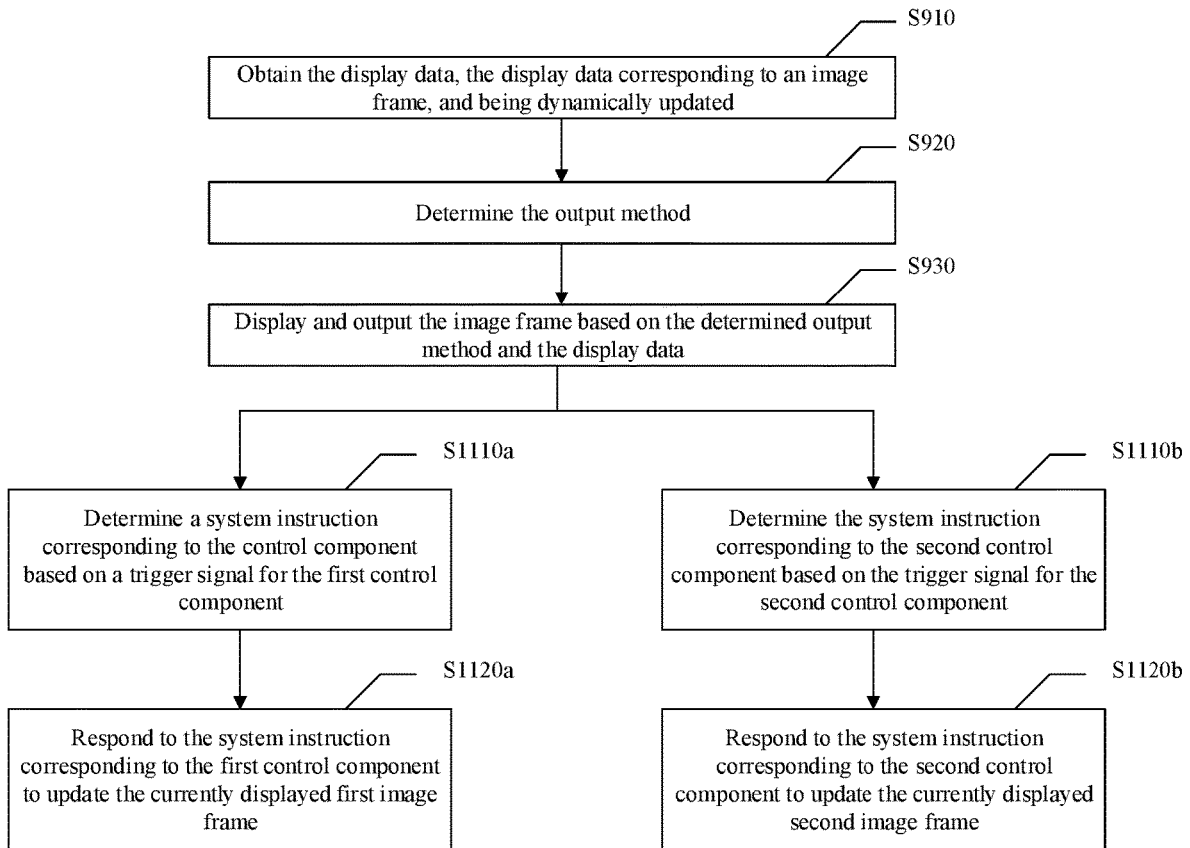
S910

Obtain the display data, the display data corresponding to an image frame, and being dynamically updated

S920

Determine the output method

S930

Display and output the image frame based on the determined output method and the display data

S1110a

Determine a system instruction corresponding to the control component based on a trigger signal for the first control component

S1120a

Respond to the system instruction corresponding to the first control component to update the currently displayed first image frame

S1110b

Determine the system instruction corresponding to the second control component based on the trigger signal for the second control component

S1120b

Respond to the system instruction corresponding to the second control component to update the currently displayed second image frame